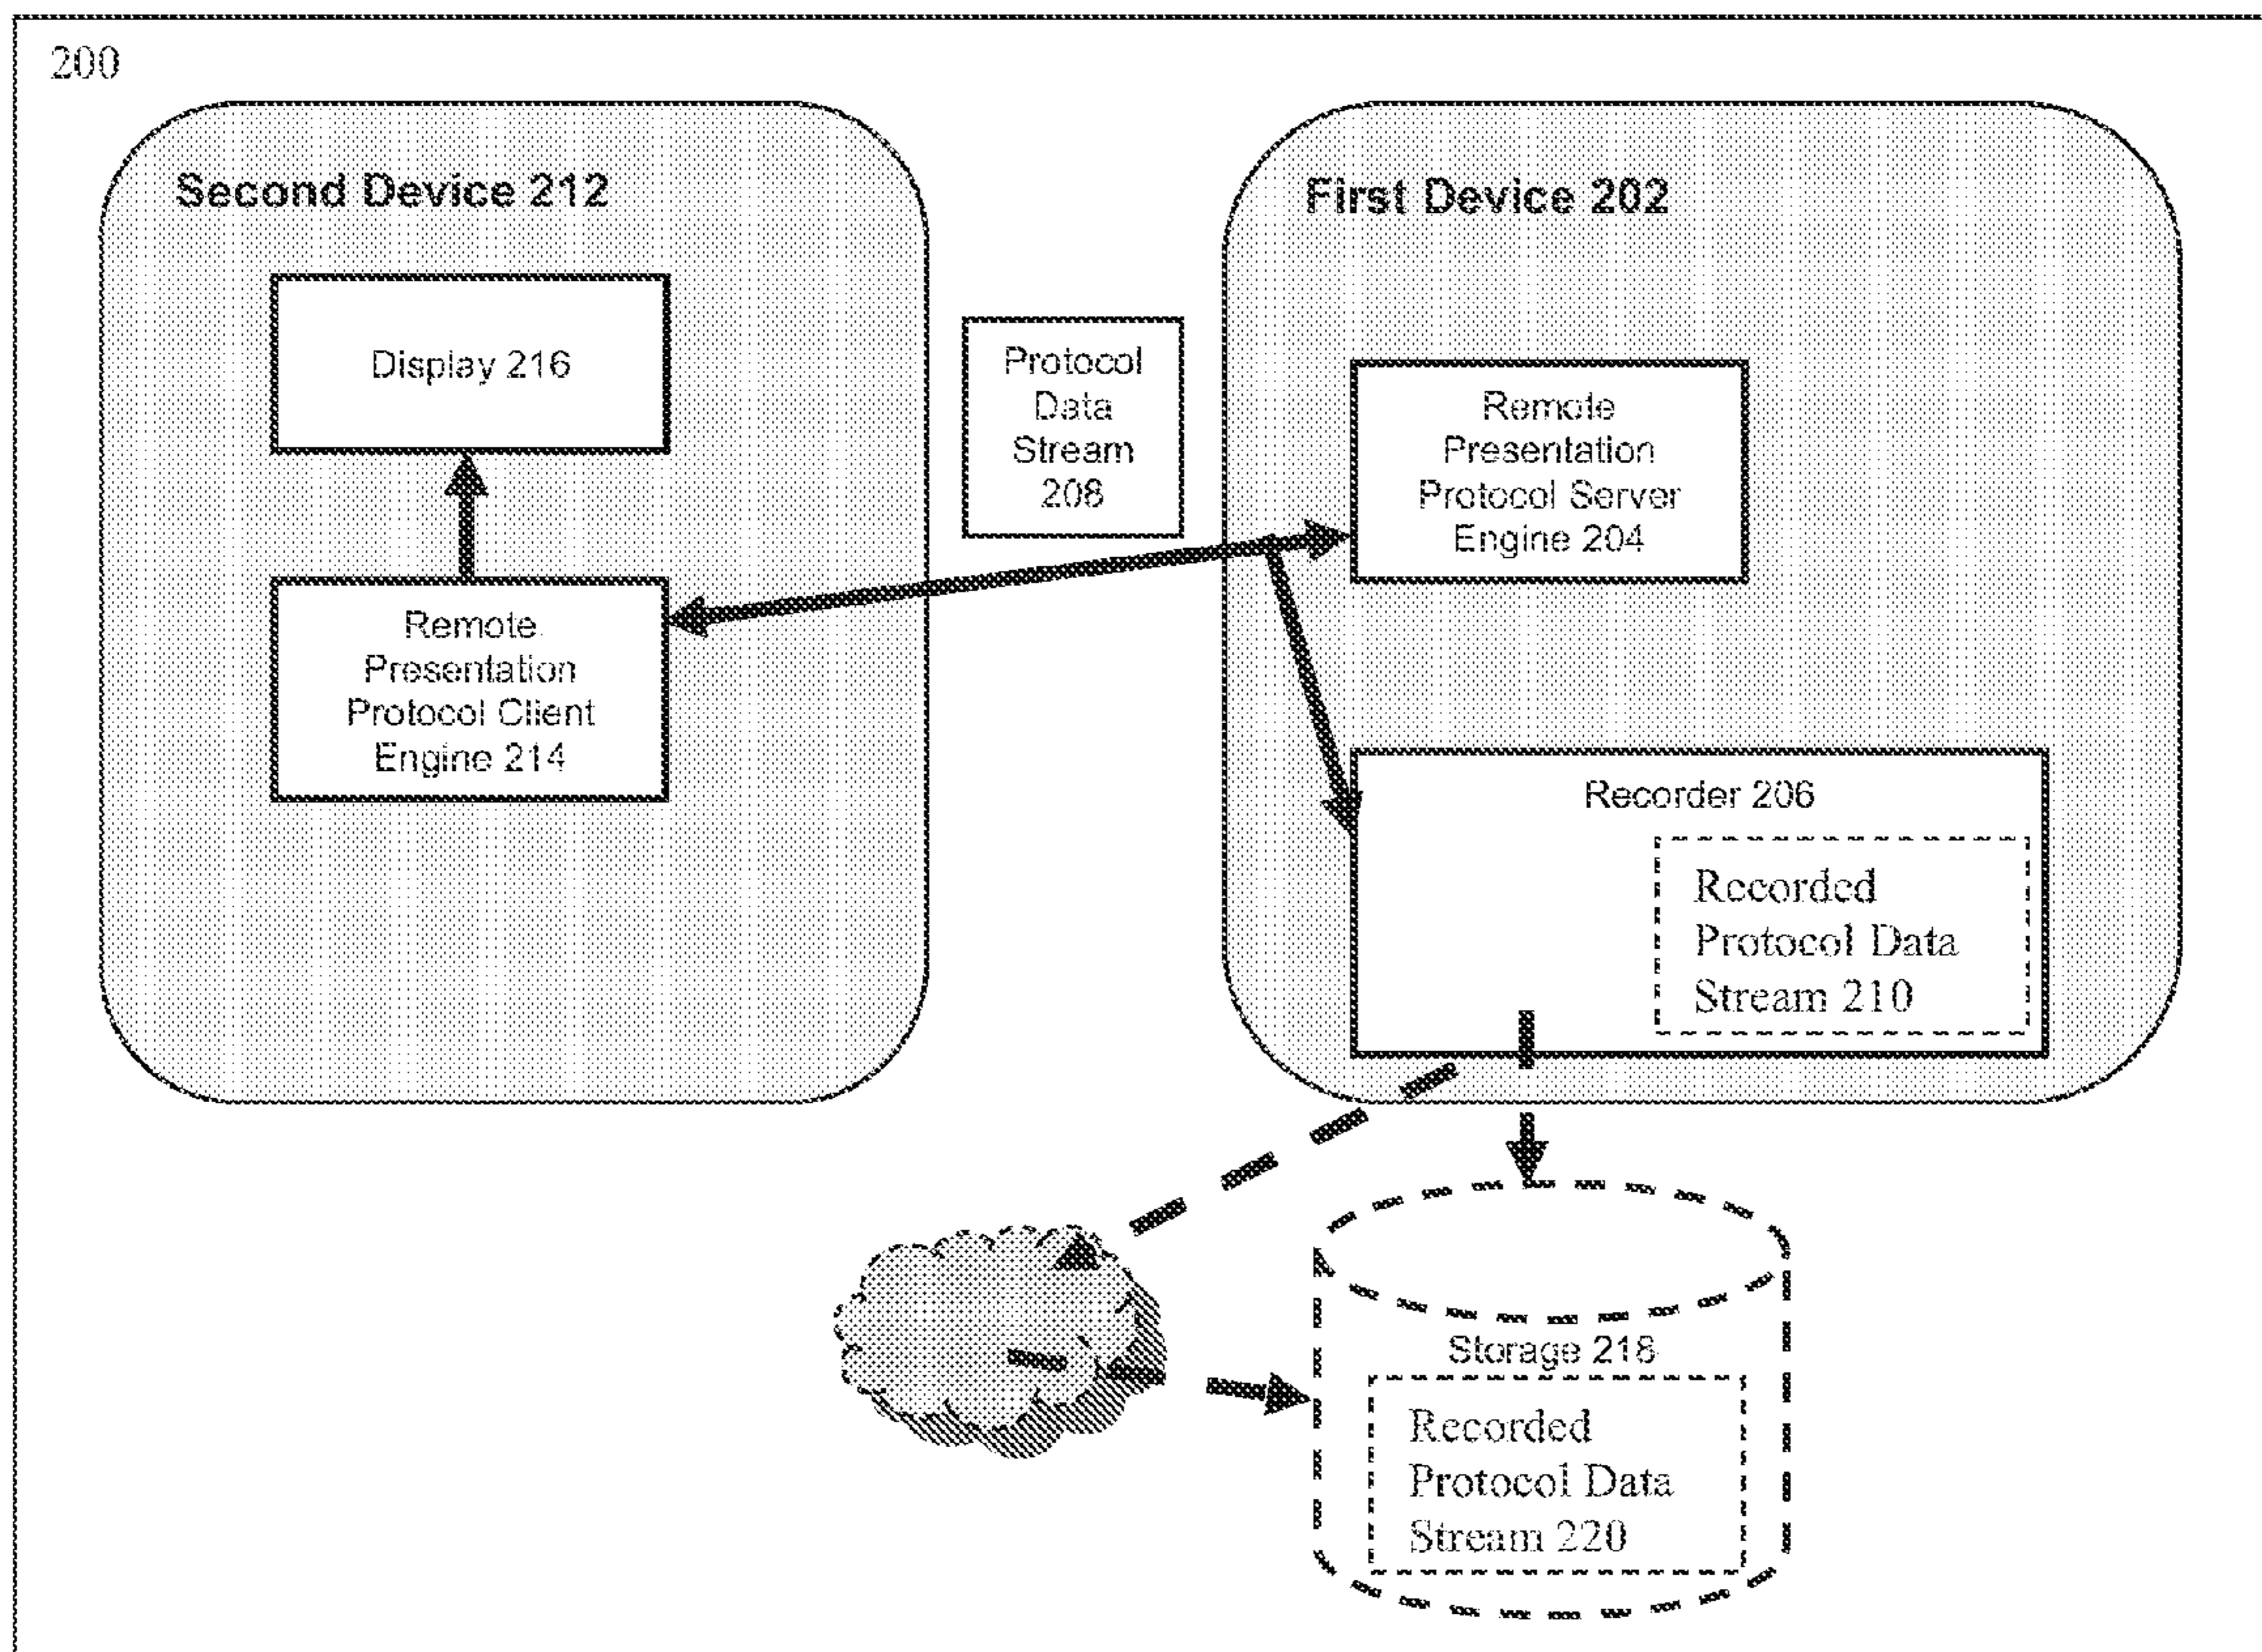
200

Second Device 212

Display 216

Remote Presentation Protocol Client Engine 214

Protocol Data Stream 208

First Device 202

Remote Presentation Protocol Server Engine 204

Recorder 206

Recorded Protocol Data Stream 210

Storage 218

Recorded Protocol Data Stream 220